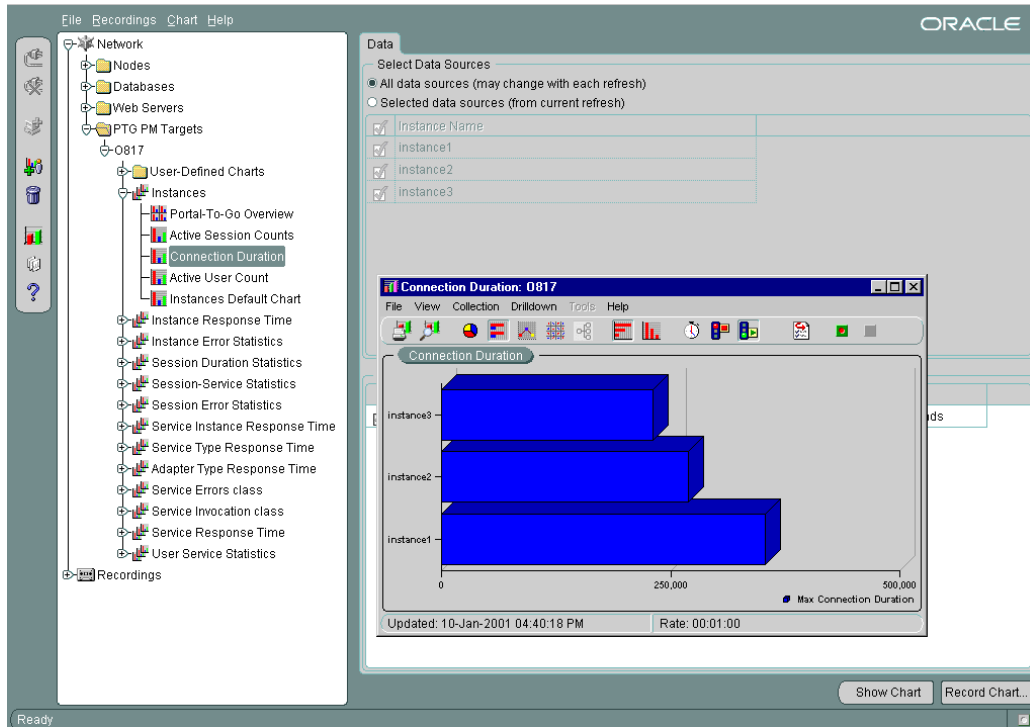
File Recordings Chart Help

ORACLE

Network
Nodes
Databases
Web Servers
PTG PM Targets
O817
User-Defined Charts
Instances
Portal-To-Go Overview
Active Session Counts
Connection Duration
Active User Count
Instances Default Chart
Instance Response Time
Instance Error Statistics
Session Duration Statistics
Session-Service Statistics
Session Error Statistics
Service Instance Response Time
Service Type Response Time
Adapter Type Response Time
Service Errors class
Service Invocation class
Service Response Time
User Service Statistics
Recordings

Data

Select Data Sources
All data sources (may change with each refresh)
Selected data sources (from current refresh)

| Instance Name |
|---|
| instance1 |
| instance2 |
| instance3 |

Connection Duration: O817
File View Collection Drilldown Tools Help

Connection Duration

instance3
instance2
instance1

0
250,000
500,000
Max Connection Duration

Updated: 10-Jan-2001 04:40:18 PM
Rate: 00:01:00

ds

Show Chart
Record Chart...

Ready